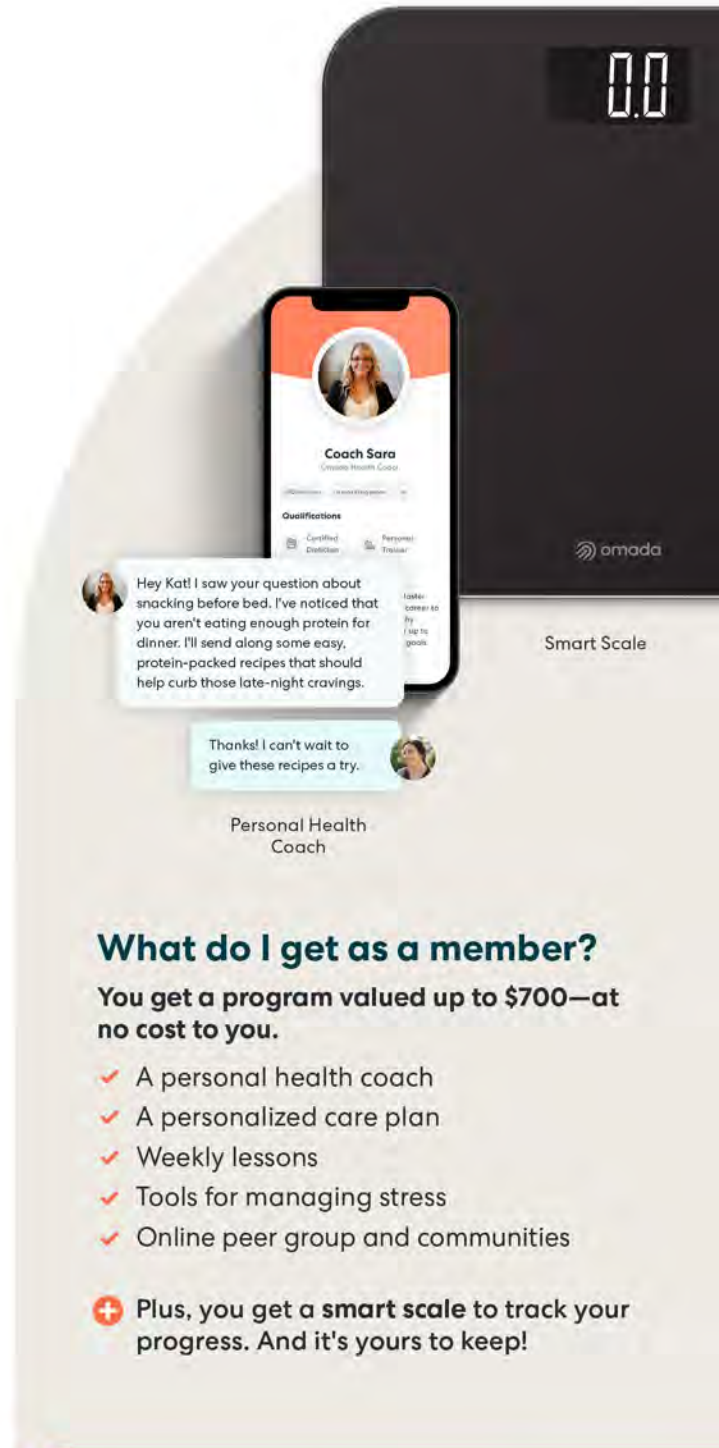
0.0

Coach Sara
Omada Health Coach

Qualifications

Certified Dietitian

Personal Trainer

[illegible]

omada

Hey Kat! I saw your question about snacking before bed. I've noticed that you aren't eating enough protein for dinner. I'll send along some easy, protein-packed recipes that should help curb those late-night cravings.

Thanks! I can't wait to give these recipes a try.

Personal Health Coach

Smart Scale

What do I get as a member?

You get a program valued up to $700—at no cost to you.

A personal health coach
A personalized care plan
Weekly lessons
Tools for managing stress
Online peer group and communities

Plus, you get a smart scale to track your progress. And it's yours to keep!